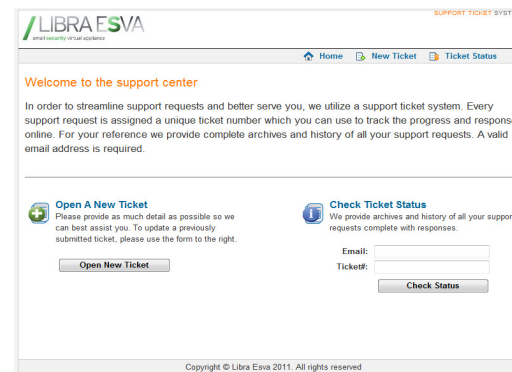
LIBRA ESVA
email security virtual appliance

SUPPORT TICKET SYST

Home New Ticket Ticket Status

Welcome to the support center

In order to streamline support requests and better serve you, we utilize a support ticket system. Every support request is assigned a unique ticket number which you can use to track the progress and respons online. For your reference we provide complete archives and history of all your support requests. A valid email address is required.

Open A New Ticket
Please provide as much detail as possible so we can best assist you. To update a previously submitted ticket, please use the form to the right.

Open New Ticket

Check Ticket Status
We provide archives and history of all your suppor requests complete with responses.

Email:
Ticket#:

Check Status

Copyright © Libra Esva 2011. All rights reserved